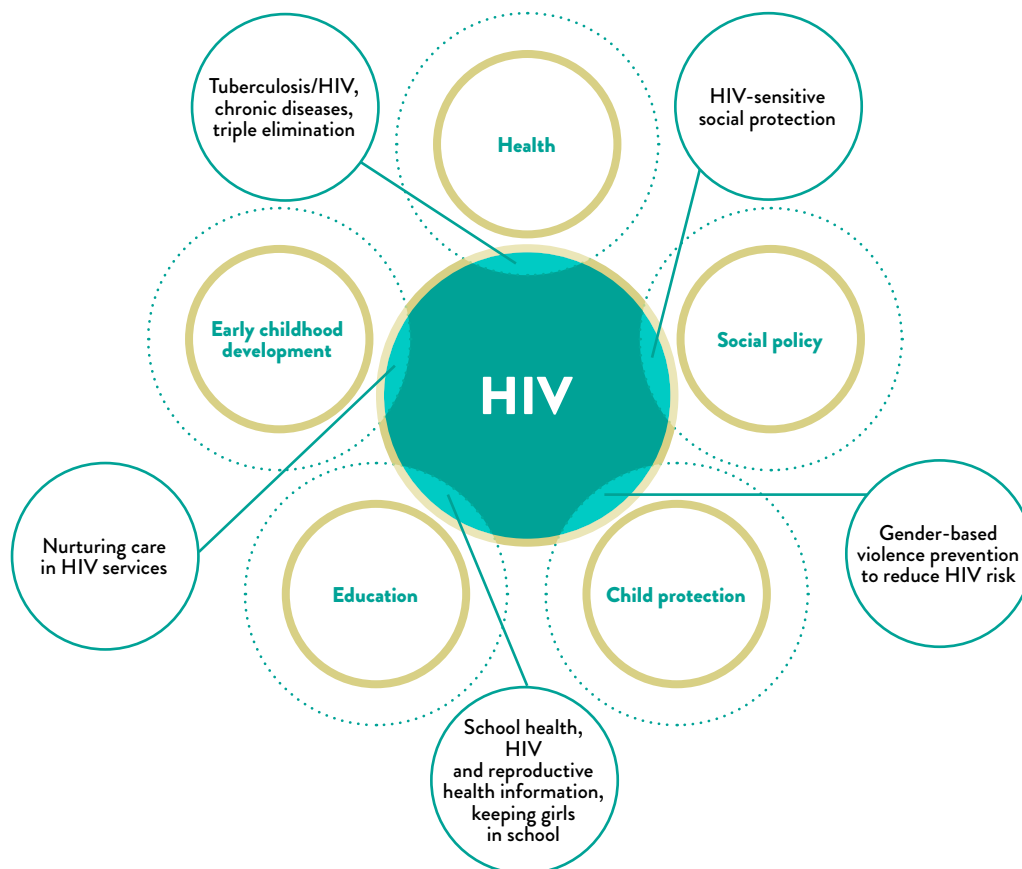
Tuberculosis/HIV, chronic diseases, triple elimination

Health

HIV-sensitive social protection

Early childhood development

HIV

Social policy

Nurturing care in HIV services

Education

Child protection

Gender-based violence prevention to reduce HIV risk

School health, HIV and reproductive health information, keeping girls in school